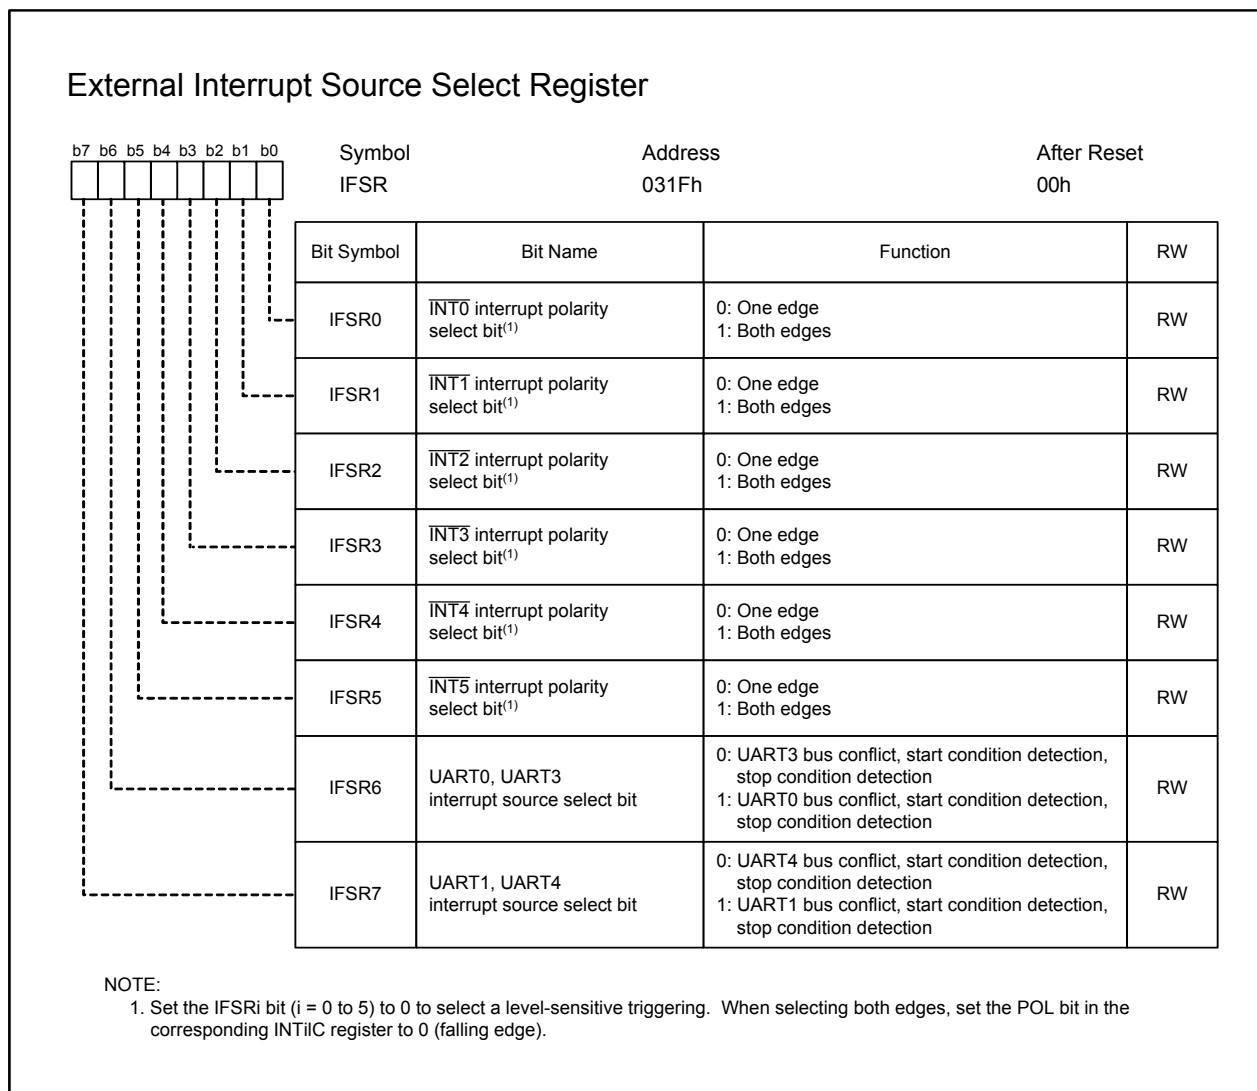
External Interrupt Source Select Register

b7 b6 b5 b4 b3 b2 b1 b0

Symbol
IFSR

Address
031Fh

After Reset
00h

| Bit Symbol | Bit Name | Function | RW |
|---|---|---|---|
| IFSR0 | $\overline{INT0}$ interrupt polarity select bit$^{(1)}$ | 0: One edge<br>1: Both edges | RW |
| IFSR1 | $\overline{INT1}$ interrupt polarity select bit$^{(1)}$ | 0: One edge<br>1: Both edges | RW |
| IFSR2 | $\overline{INT2}$ interrupt polarity select bit$^{(1)}$ | 0: One edge<br>1: Both edges | RW |
| IFSR3 | $\overline{INT3}$ interrupt polarity select bit$^{(1)}$ | 0: One edge<br>1: Both edges | RW |
| IFSR4 | $\overline{INT4}$ interrupt polarity select bit$^{(1)}$ | 0: One edge<br>1: Both edges | RW |
| IFSR5 | $\overline{INT5}$ interrupt polarity select bit$^{(1)}$ | 0: One edge<br>1: Both edges | RW |
| IFSR6 | UART0, UART3 interrupt source select bit | 0: UART3 bus conflict, start condition detection, stop condition detection<br>1: UART0 bus conflict, start condition detection, stop condition detection | RW |
| IFSR7 | UART1, UART4 interrupt source select bit | 0: UART4 bus conflict, start condition detection, stop condition detection<br>1: UART1 bus conflict, start condition detection, stop condition detection | RW |

NOTE:
1. Set the IFSRi bit (i = 0 to 5) to 0 to select a level-sensitive triggering. When selecting both edges, set the POL bit in the corresponding INTiIC register to 0 (falling edge).